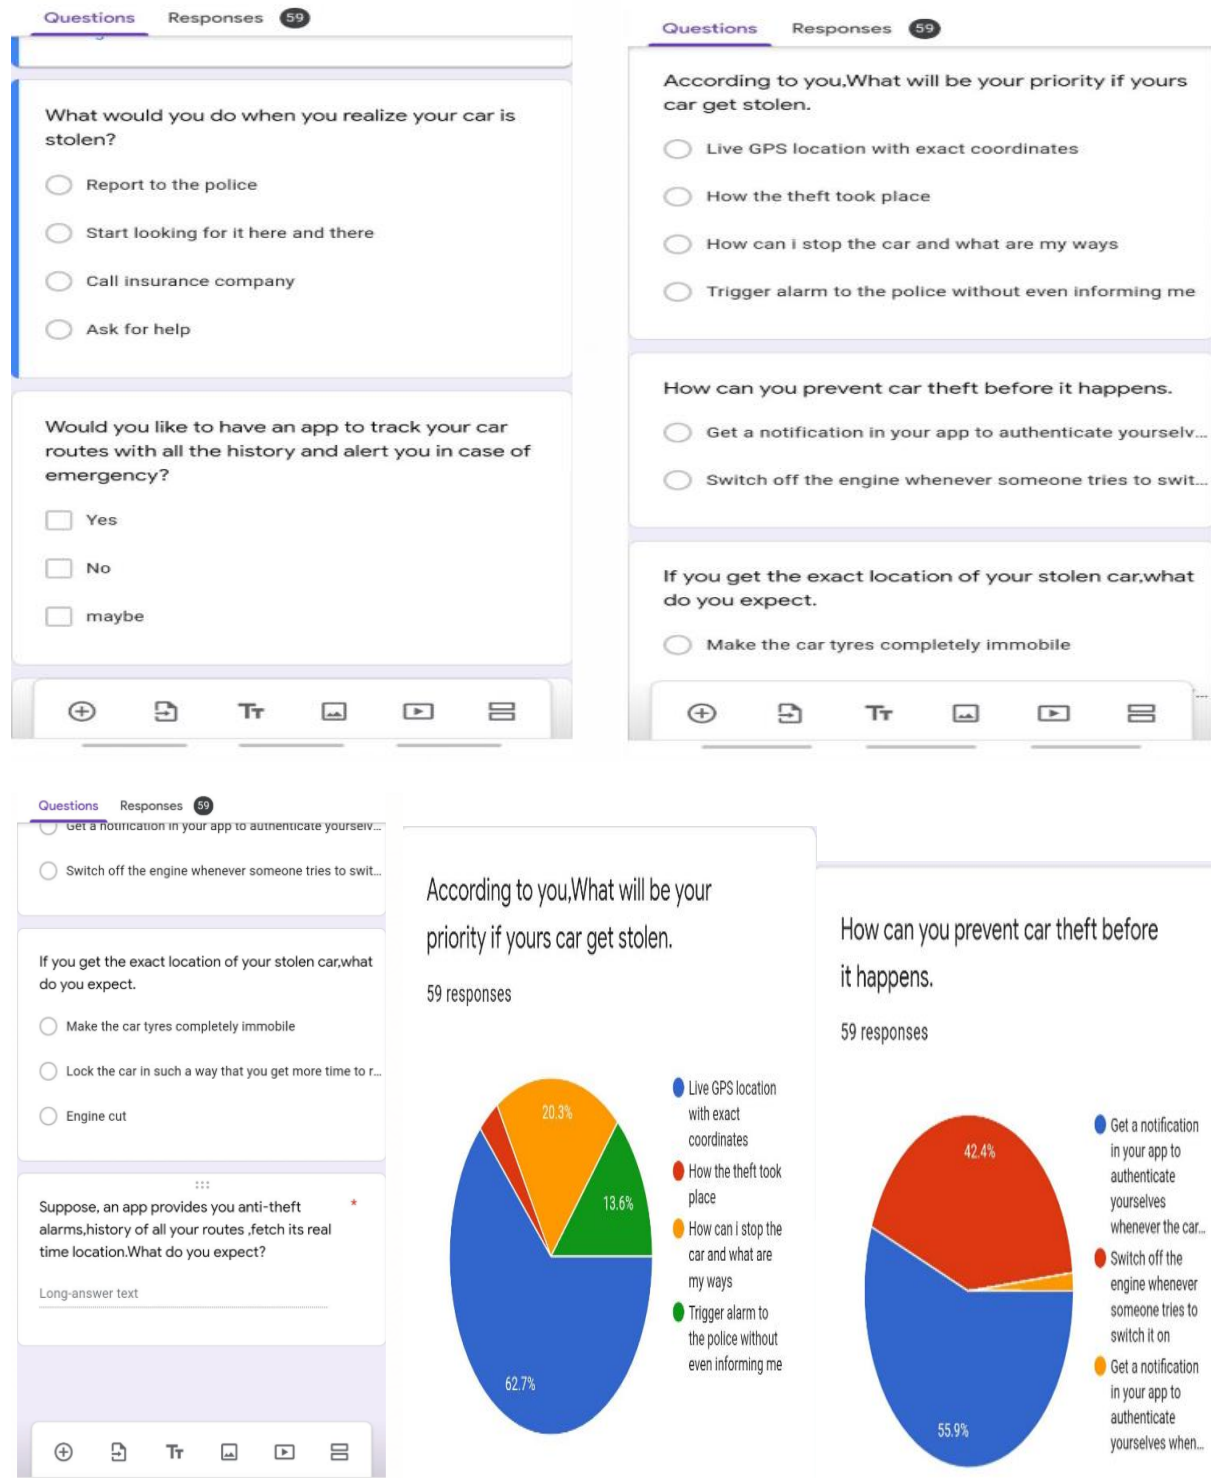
Questions Responses 59

What would you do when you realize your car is stolen?

Report to the police

Start looking for it here and there

Call insurance company

Ask for help

Would you like to have an app to track your car routes with all the history and alert you in case of emergency?

Yes

No

maybe

Questions Responses 59

According to you,What will be your priority if yours car get stolen.

Live GPS location with exact coordinates

How the theft took place

How can i stop the car and what are my ways

Trigger alarm to the police without even informing me

How can you prevent car theft before it happens.

Get a notification in your app to authenticate yourselv...

Switch off the engine whenever someone tries to swit...

If you get the exact location of your stolen car,what do you expect.

Make the car tyres completely immobile

Questions Responses 59

Get a notification in your app to authenticate yourselv...

Switch off the engine whenever someone tries to swit...

If you get the exact location of your stolen car,what do you expect.

Make the car tyres completely immobile

Lock the car in such a way that you get more time to r...

Engine cut

Suppose, an app provides you anti-theft alarms,history of all your routes ,fetch its real time location.What do you expect? *

Long-answer text

According to you,What will be your priority if yours car get stolen.

59 responses

20.3%
13.6%
62.7%

Live GPS location with exact coordinates
How the theft took place
How can i stop the car and what are my ways
Trigger alarm to the police without even informing me

How can you prevent car theft before it happens.

59 responses

42.4%
55.9%

Get a notification in your app to authenticate yourselves whenever the car...
Switch off the engine whenever someone tries to switch it on
Get a notification in your app to authenticate yourselves when...